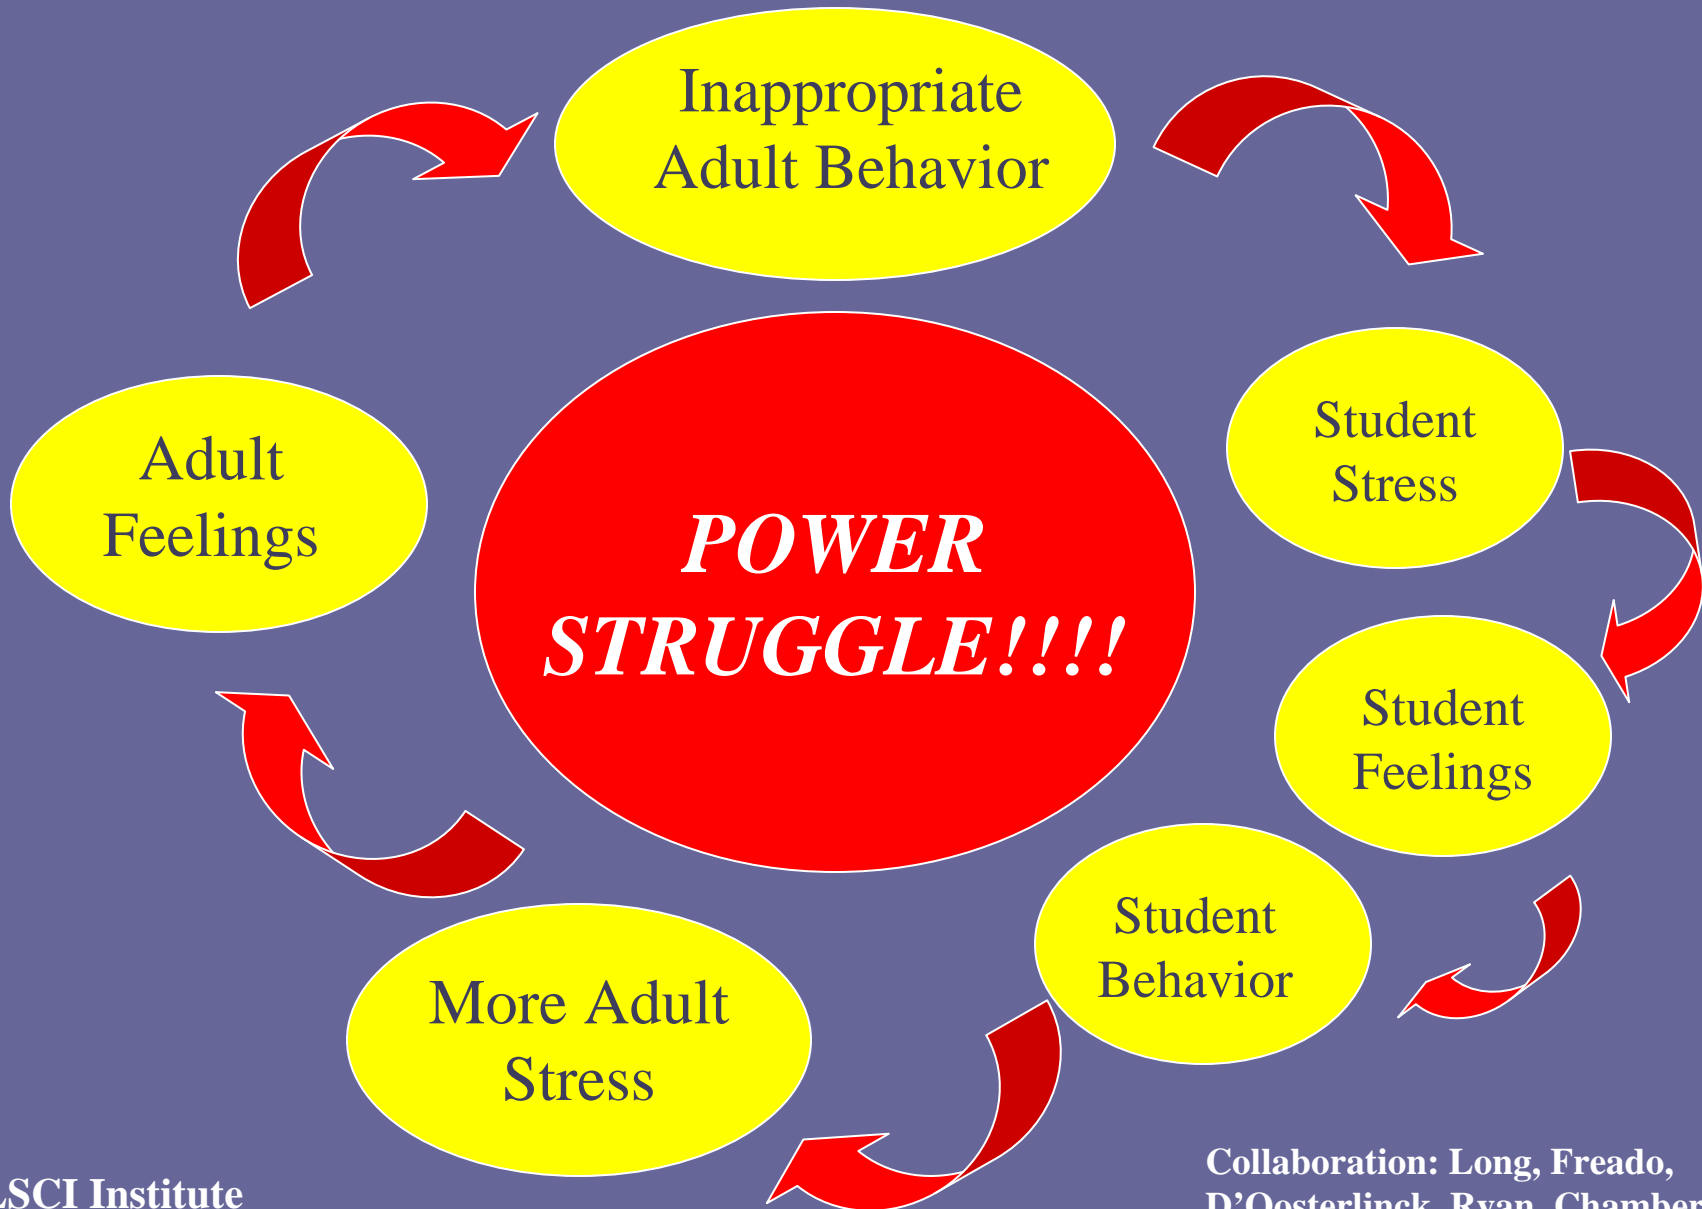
Inappropriate Adult Behavior

Student Stress

Student Feelings

Student Behavior

More Adult Stress

Adult Feelings

POWER STRUGGLE!!!!

LSCI Institute

Collaboration: Long, Freado, D'Oosterlinck, Ryan, Chamber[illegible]